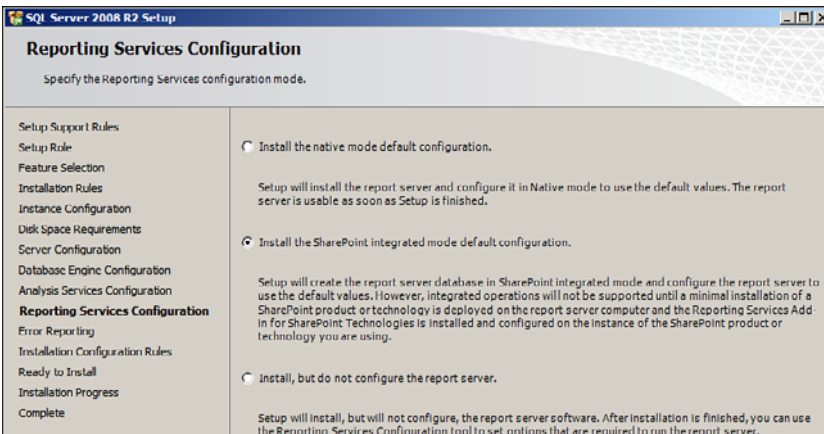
SQL Server 2008 R2 Setup

Reporting Services Configuration

Specify the Reporting Services configuration mode.

Setup Support Rules
Setup Role
Feature Selection
Installation Rules
Instance Configuration
Disk Space Requirements
Server Configuration
Database Engine Configuration
Analysis Services Configuration
Reporting Services Configuration
Error Reporting
Installation Configuration Rules
Ready to Install
Installation Progress
Complete

Install the native mode default configuration.

Setup will install the report server and configure it in Native mode to use the default values. The report server is usable as soon as Setup is finished.

Install the SharePoint integrated mode default configuration.

Setup will create the report server database in SharePoint integrated mode and configure the report server to use the default values. However, integrated operations will not be supported until a minimal installation of a SharePoint product or technology is deployed on the report server computer and the Reporting Services Add-in for SharePoint Technologies is installed and configured on the instance of the SharePoint product or technology you are using.

Install, but do not configure the report server.

Setup will install, but will not configure, the report server software. After installation is finished, you can use the Reporting Services Configuration tool to set options that are required to run the report server.